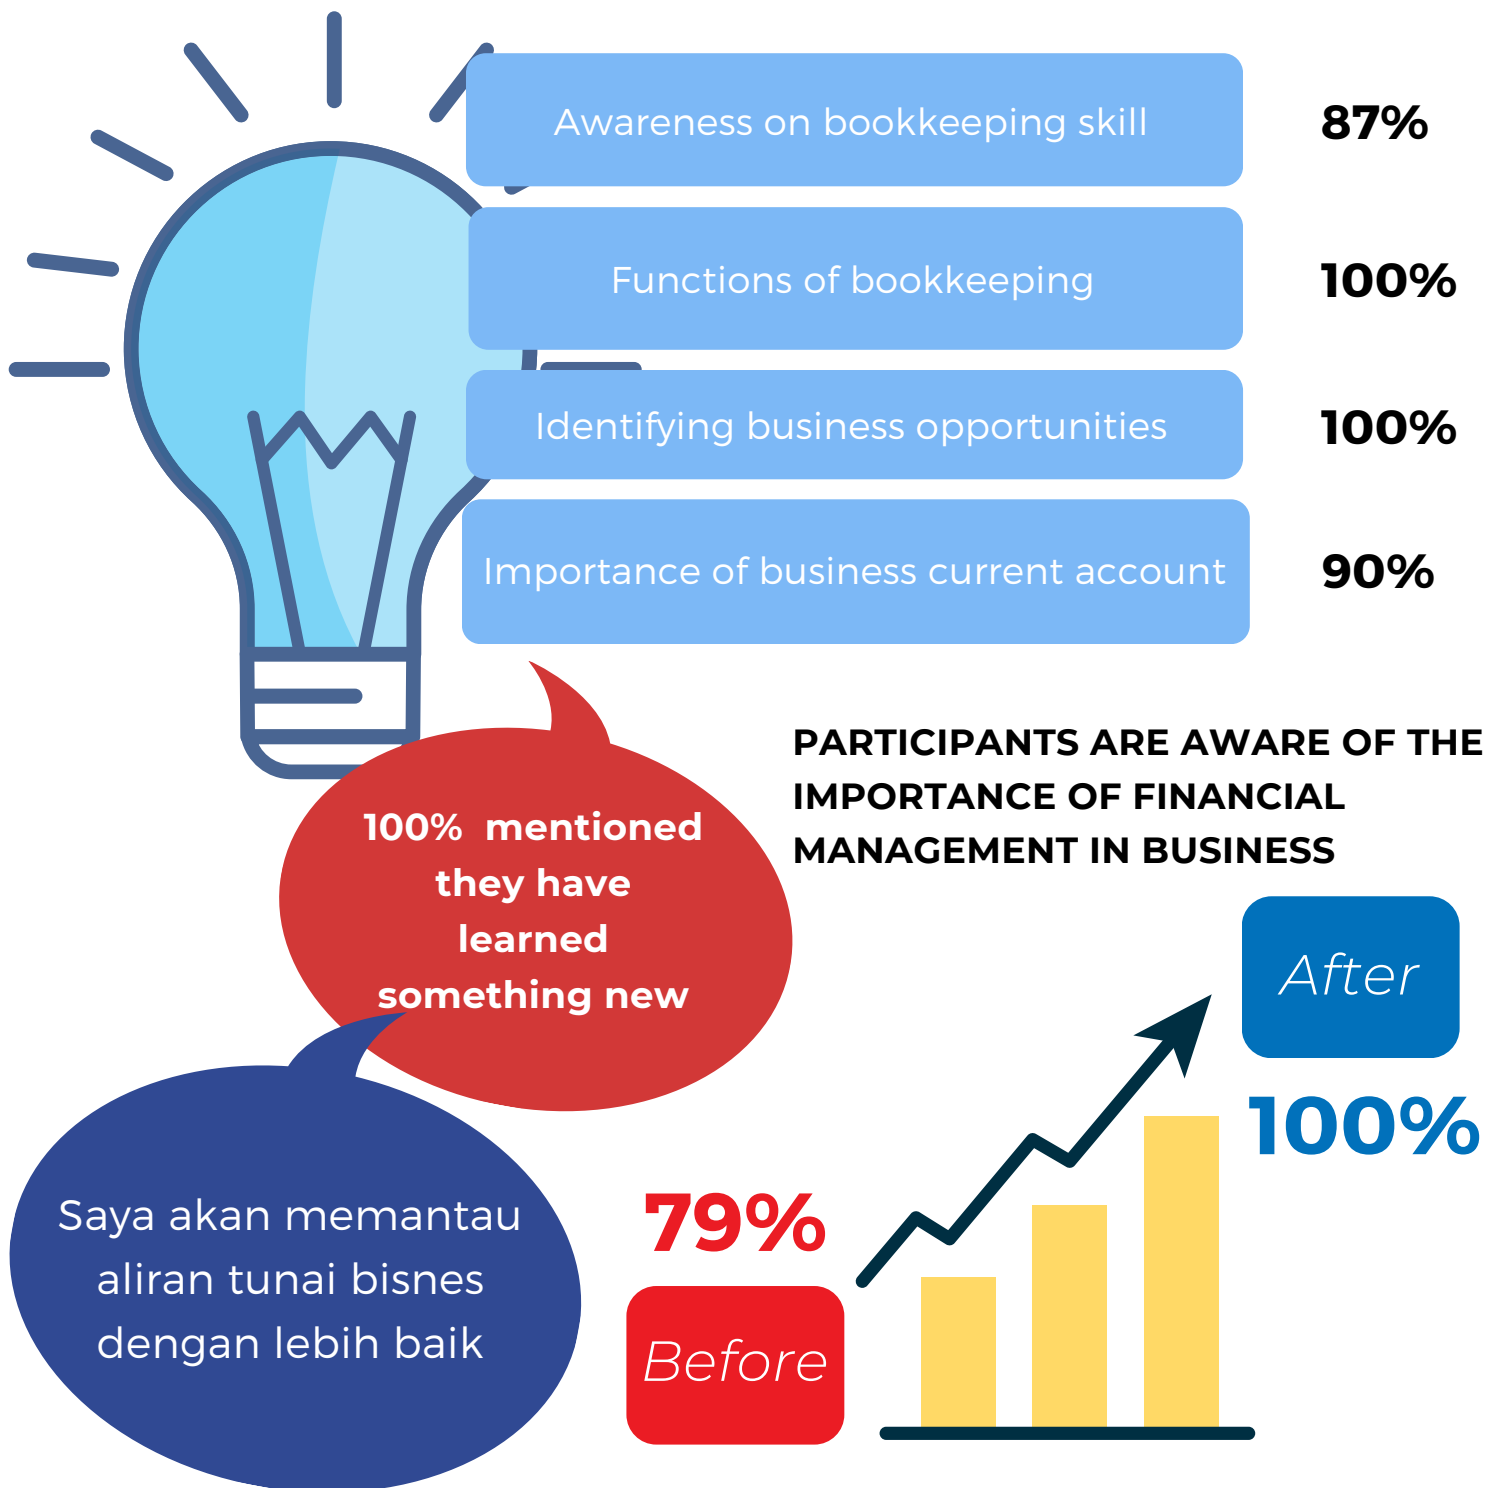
Awareness on bookkeeping skill | 87%

Functions of bookkeeping | 100%

Identifying business opportunities | 100%

Importance of business current account | 90%

100% mentioned they have learned something new

PARTICIPANTS ARE AWARE OF THE IMPORTANCE OF FINANCIAL MANAGEMENT IN BUSINESS

After

100%

Saya akan memantau aliran tunai bisnes dengan lebih baik

79%

Before